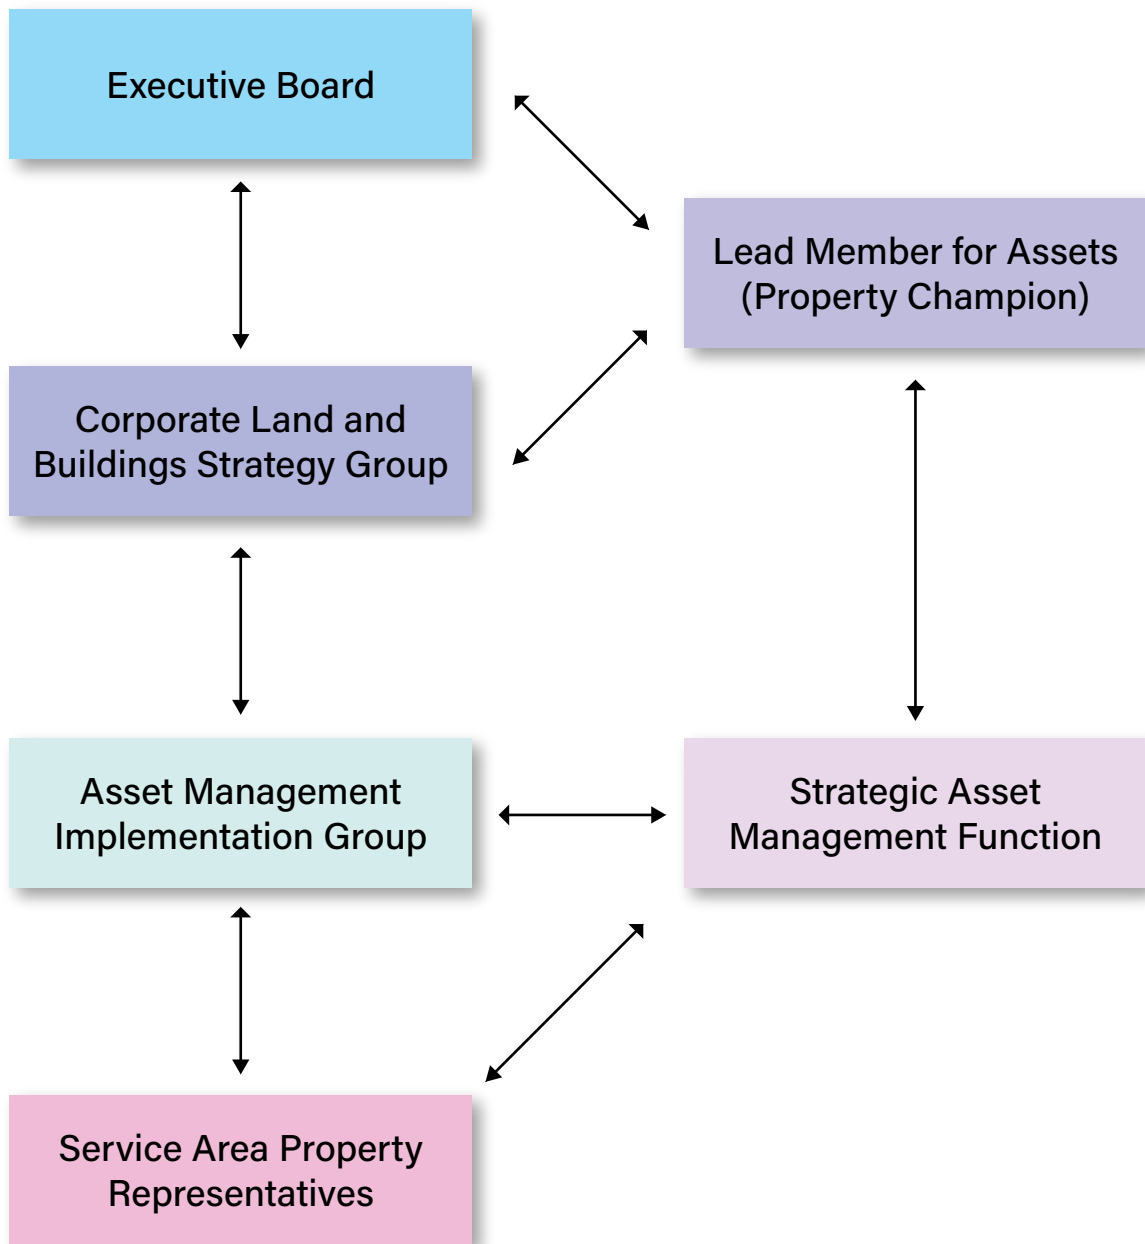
Executive Board

Lead Member for Assets (Property Champion)

Corporate Land and Buildings Strategy Group

Asset Management Implementation Group

Strategic Asset Management Function

Service Area Property Representatives